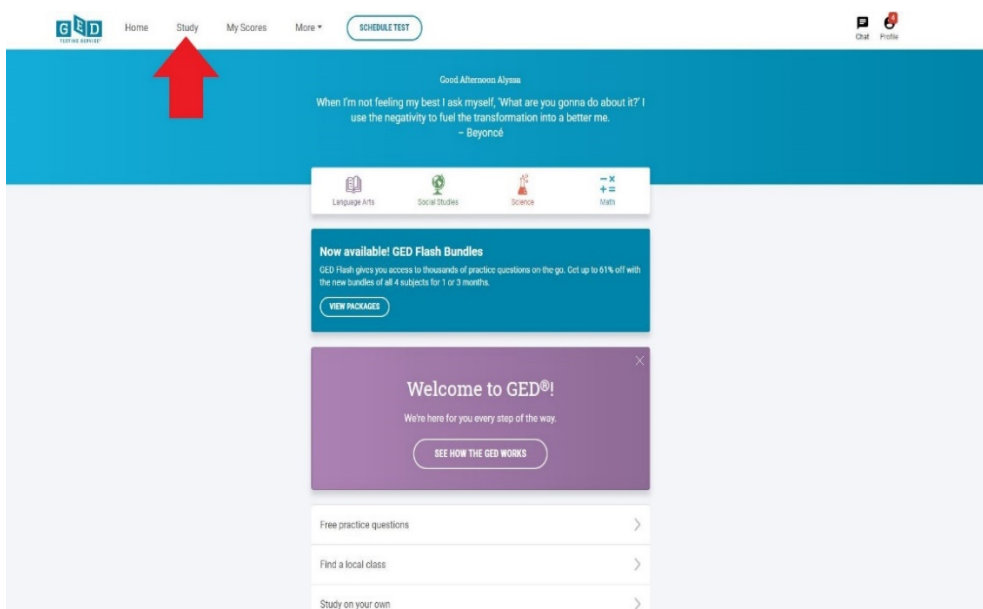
GED TESTING SERVICE

Home Study My Scores More ▾ SCHEDULE TEST

Chat Profile

Good Afternoon Alyssa

When I'm not feeling my best I ask myself, 'What are you gonna do about it?' I use the negativity to fuel the transformation into a better me.
– Beyoncé

Language Arts Social Studies Science Math

Now available! GED Flash Bundles

GED Flash gives you access to thousands of practice questions on the go. Get up to 61% off with the new bundles of all 4 subjects for 1 or 3 months.

VIEW PACKAGES

Welcome to GED®!

We're here for you every step of the way.

SEE HOW THE GED WORKS

Free practice questions

Find a local class

Study on your own